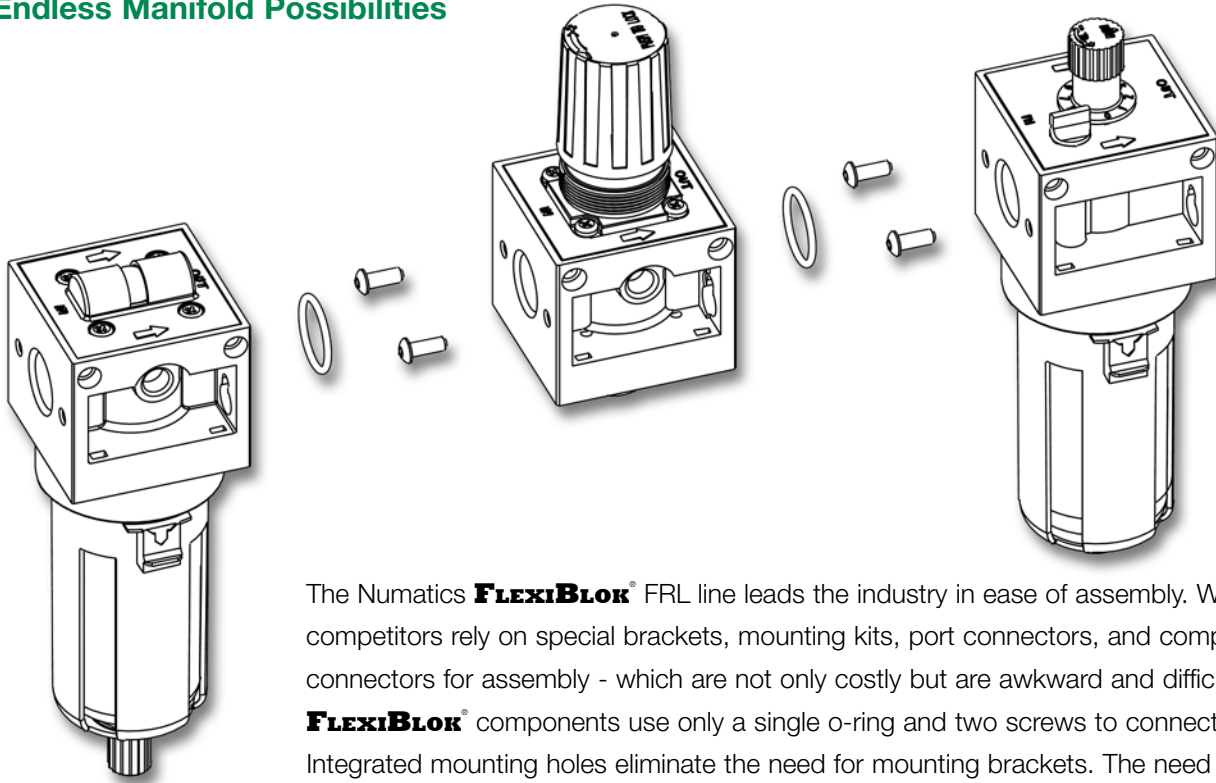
Endless Manifold Possibilities

IN OUT

IN OUT

IN OUT

The Numatics FLEXIBLOK® FRL line leads the industry in ease of assembly. W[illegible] competitors rely on special brackets, mounting kits, port connectors, and comp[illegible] connectors for assembly - which are not only costly but are awkward and diffic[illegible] FLEXIBLOK® components use only a single o-ring and two screws to connect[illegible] Integrated mounting holes eliminate the need for mounting brackets. The need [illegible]